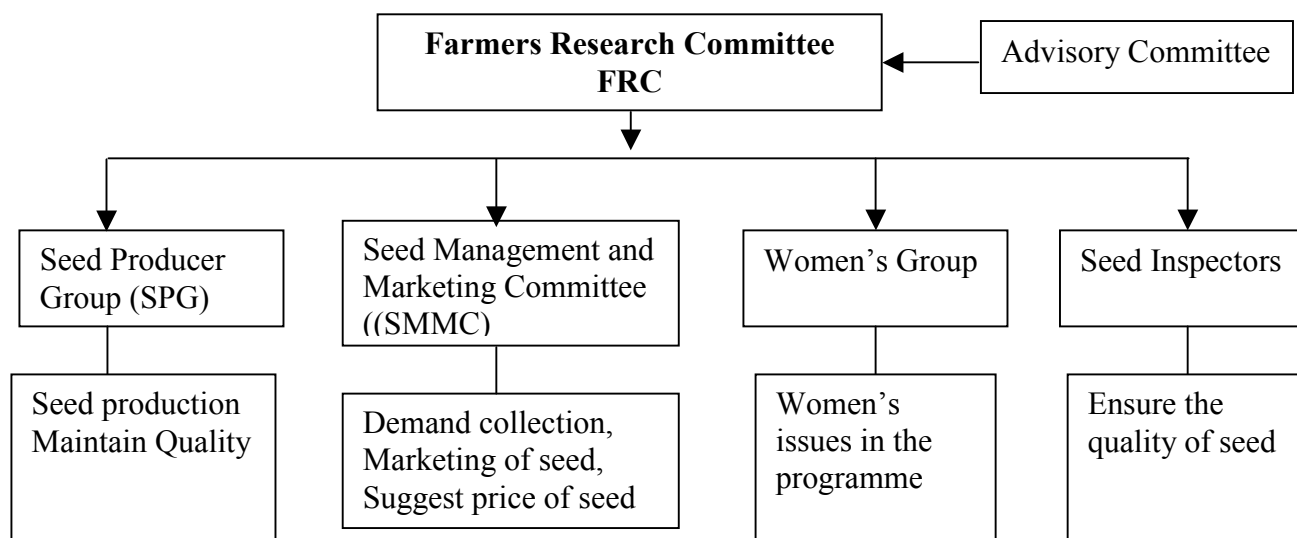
**Farmers Research Committee FRC**

Advisory Committee

Seed Producer Group (SPG)

Seed production Maintain Quality

Seed Management and Marketing Committee ((SMMC)

Demand collection, Marketing of seed, Suggest price of seed

Women's Group

Women's issues in the programme

Seed Inspectors

Ensure the quality of seed